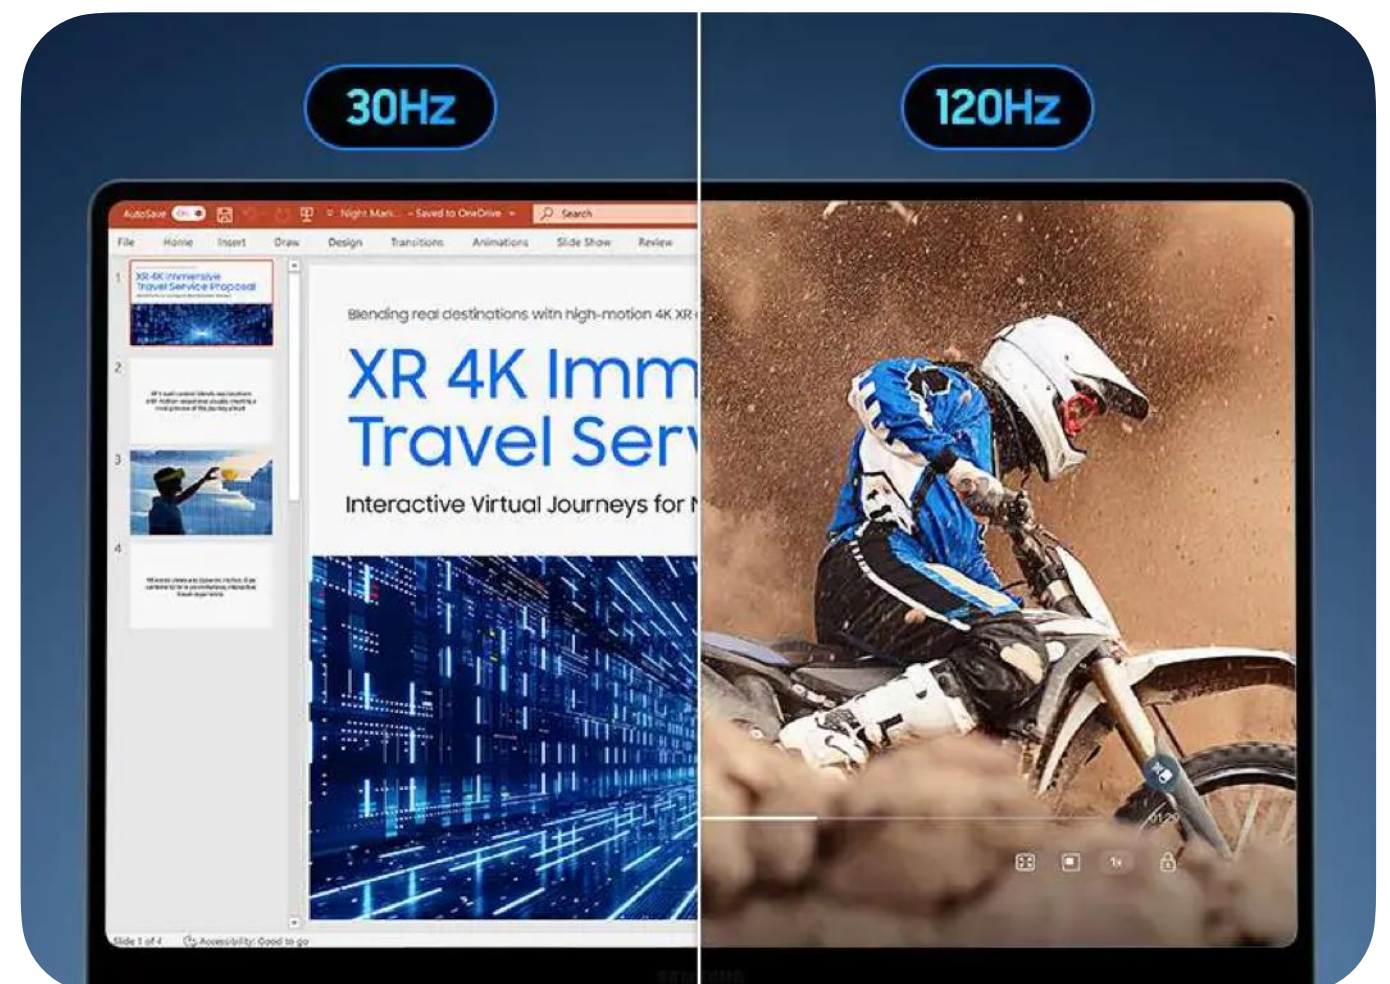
30Hz

120Hz

AutoSave On Night Mark... - Saved to OneDrive Search

File Home Insert Draw Design Transitions Animations Slide Show Review

1 XR 4K Immersive Travel Service Proposal

2

3

4

Blending real destinations with high-motion 4K XR

XR 4K Imm
Travel Serv

Interactive Virtual Journeys for N

Slide 1 of 4 Accessibility: Good to go

01:20

1x